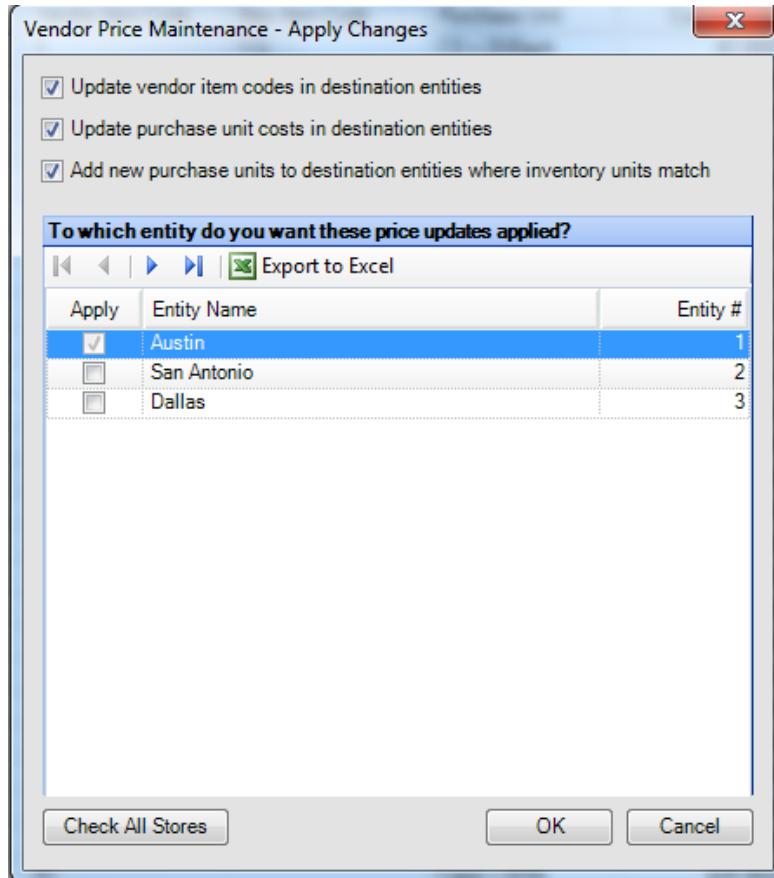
Vendor Price Maintenance - Apply Changes

Update vendor item codes in destination entities

Update purchase unit costs in destination entities

Add new purchase units to destination entities where inventory units match

To which entity do you want these price updates applied?

Export to Excel

| Apply | Entity Name | Entity # |
|---|---|---|
| | Austin | 1 |
| | San Antonio | 2 |
| | Dallas | 3 |

Check All Stores

OK

Cancel